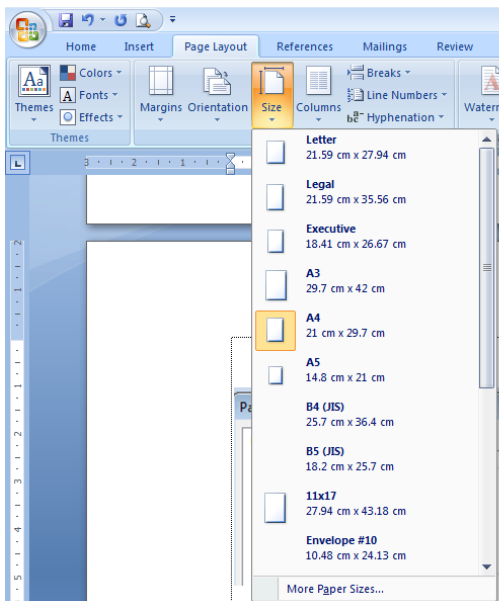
Home Insert Page Layout References Mailings Review

Aa Themes

Colors
Fonts
Effects

Themes

Margins Orientation Size Columns

Breaks
Line Numbers
Hyphenation

Waterm

Letter
21.59 cm x 27.94 cm

Legal
21.59 cm x 35.56 cm

Executive
18.41 cm x 26.67 cm

A3
29.7 cm x 42 cm

A4
21 cm x 29.7 cm

A5
14.8 cm x 21 cm

B4 (JIS)
25.7 cm x 36.4 cm

B5 (JIS)
18.2 cm x 25.7 cm

11x17
27.94 cm x 43.18 cm

Envelope #10
10.48 cm x 24.13 cm

More Paper Sizes...

Pa